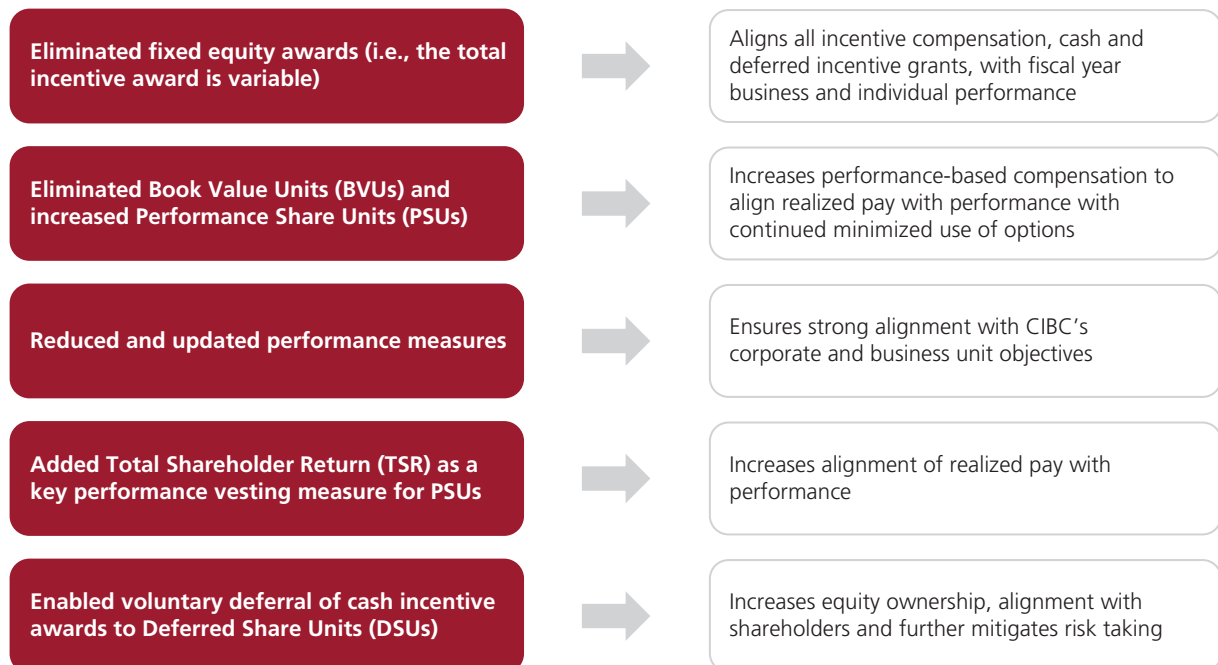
Eliminated fixed equity awards (i.e., the total incentive award is variable)

Aligns all incentive compensation, cash and deferred incentive grants, with fiscal year business and individual performance

Eliminated Book Value Units (BVUs) and increased Performance Share Units (PSUs)

Increases performance-based compensation to align realized pay with performance with continued minimized use of options

Reduced and updated performance measures

Ensures strong alignment with CIBC's corporate and business unit objectives

Added Total Shareholder Return (TSR) as a key performance vesting measure for PSUs

Increases alignment of realized pay with performance

Enabled voluntary deferral of cash incentive awards to Deferred Share Units (DSUs)

Increases equity ownership, alignment with shareholders and further mitigates risk taking